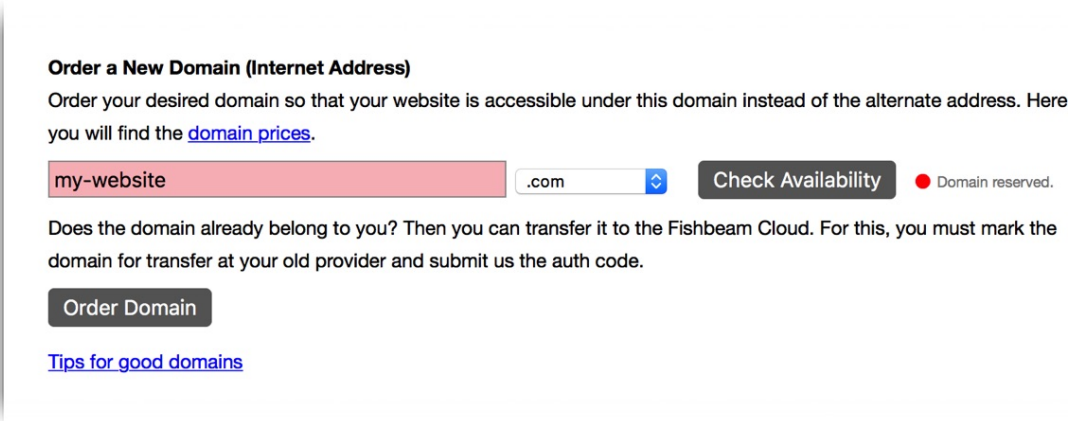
**Order a New Domain (Internet Address)**

Order your desired domain so that your website is accessible under this domain instead of the alternate address. Here you will find the domain prices.

my-website

.com

Check Availability

Domain reserved.

Does the domain already belong to you? Then you can transfer it to the Fishbeam Cloud. For this, you must mark the domain for transfer at your old provider and submit us the auth code.

Order Domain

Tips for good domains